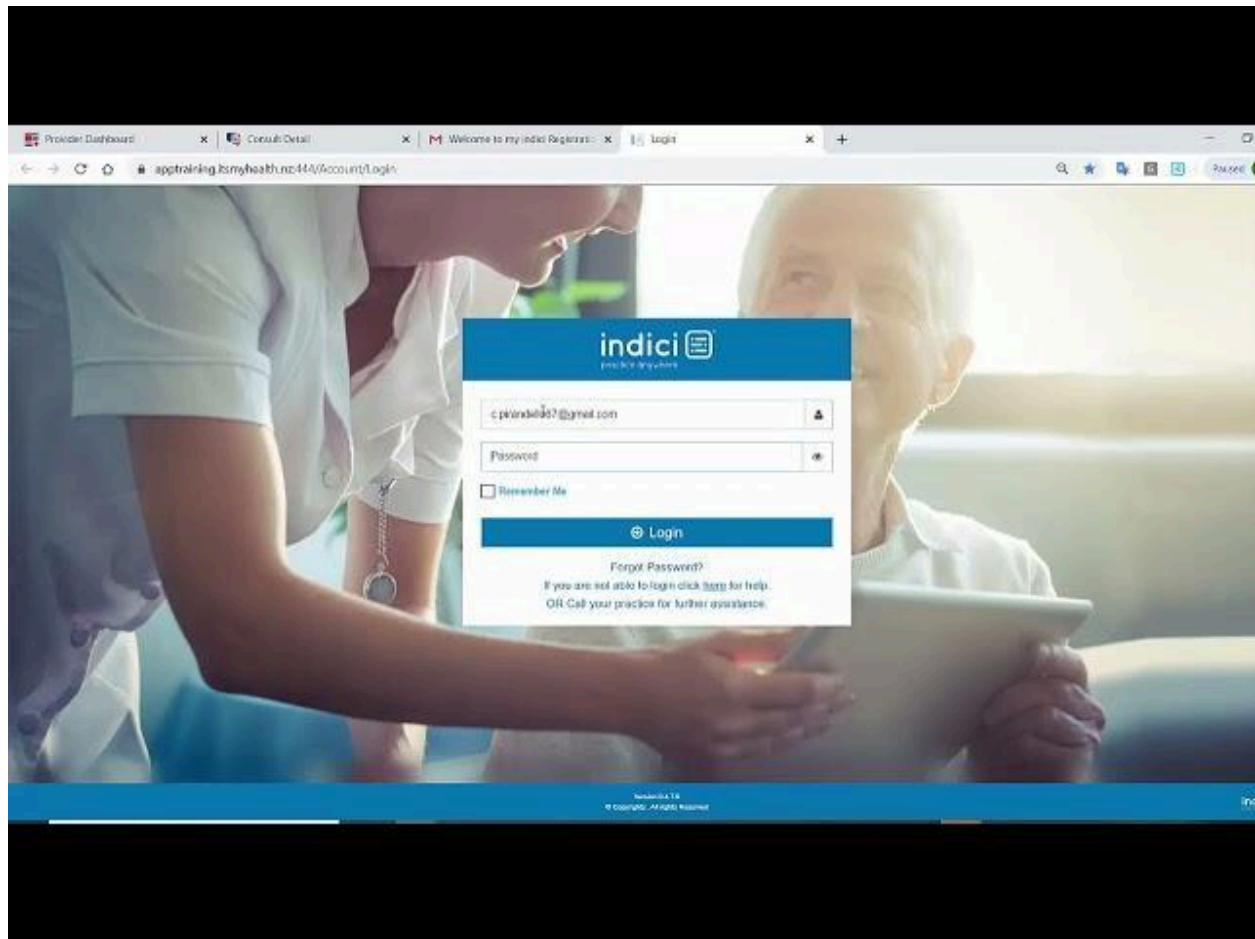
Provider Dashboard ×
Consult Detail ×
Welcome to my indici Registrati ×
Login ×
+

apptraining.itsmyhealth.nz:444/Account/Login

Paused

indici
practice anywhere

c.pirandello87@gmail.com

Password

Remember Me

Login

Forgot Password?
If you are not able to login click here for help.
OR Call your practice for further assistance.

Version 1.0
© Copyrights. All Rights Reserved

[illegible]